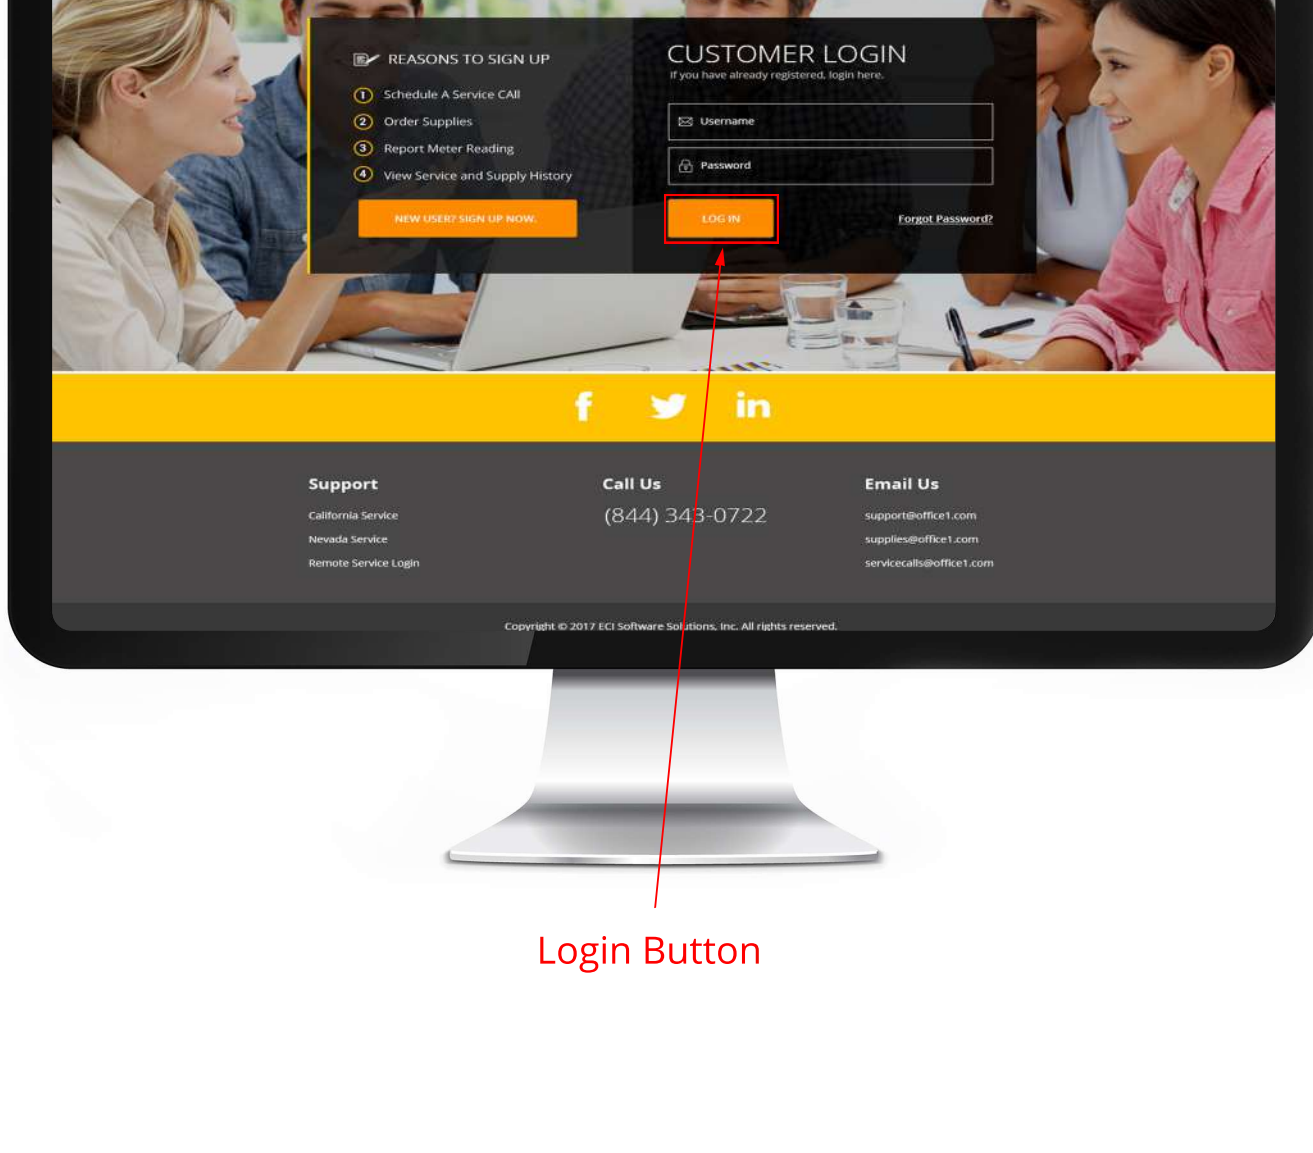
REASONS TO SIGN UP

1 Schedule A Service Call
2 Order Supplies
3 Report Meter Reading
4 View Service and Supply History

NEW USER? SIGN UP NOW.

CUSTOMER LOGIN
If you have already registered, login here.

Username

Password

LOG IN

Forgot Password?

f in

Support
California Service
Nevada Service
Remote Service Login

Call Us
(844) 343-0722

Email Us
support@office1.com
supplies@office1.com
servicecalls@office1.com

Copyright © 2017 ECI Software Solutions, Inc. All rights reserved.

Login Button